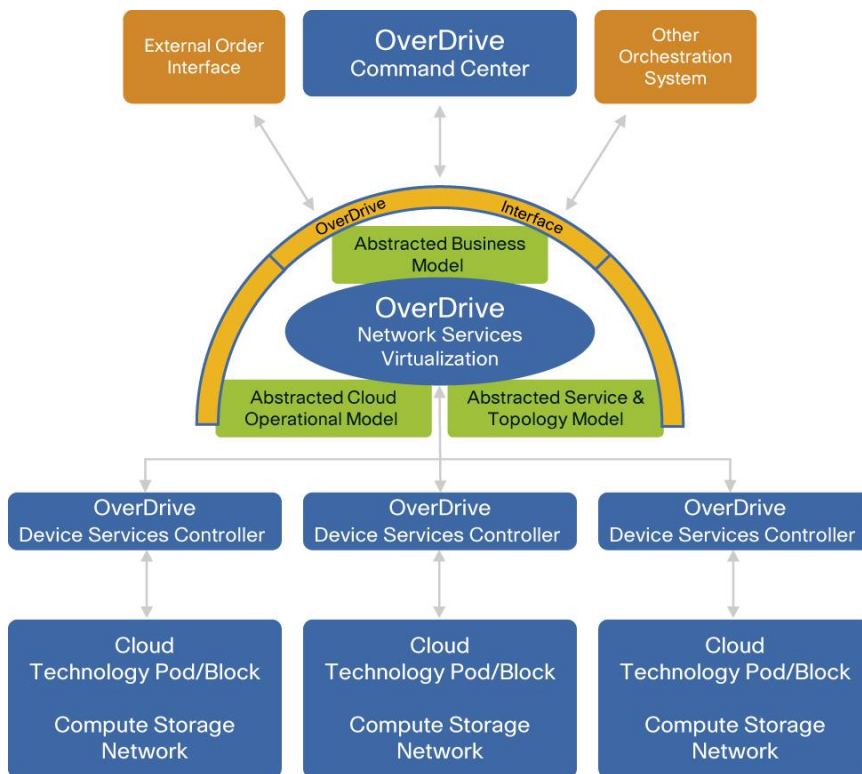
External Order Interface

OverDrive
Command Center

Other Orchestration System

OverDrive Interface

Abstracted Business Model

OverDrive
Network Services Virtualization

Abstracted Cloud Operational Model

Abstracted Service & Topology Model

OverDrive
Device Services Controller

OverDrive
Device Services Controller

OverDrive
Device Services Controller

Cloud
Technology Pod/Block

Compute Storage Network

Cloud
Technology Pod/Block

Compute Storage Network

Cloud
Technology Pod/Block

Compute Storage Network